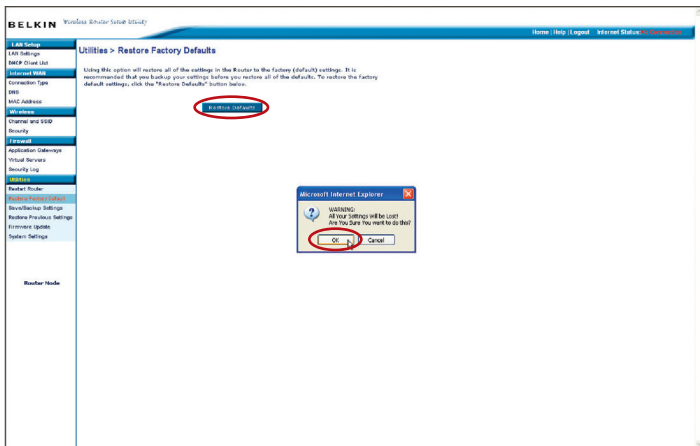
BELKIN Wireless Router Setup Utility

Home | Help | Logout Internet Status: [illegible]

LAN Setup
LAN Settings
DHCP Client List
Internet WAN
Connection Type
DNS
MAC Address
Wireless
Channel and SSID
Security
Firewall
Application Gateways
Virtual Servers
Security Log
Utilities
Restart Router
Restore Factory Default
Save/Backup Settings
Restore Previous Settings
Firmware Update
System Settings

Router Node

Utilities > Restore Factory Defaults

Using this option will restore all of the settings in the Router to the factory (default) settings. It is recommended that you backup your settings before you restore all of the defaults. To restore the factory default settings, click the "Restore Defaults" button below.

Restore Defaults

Microsoft Internet Explorer

WARNING:
All Your Settings Will be Lost!
Are You Sure You want to do this?

OK Cancel